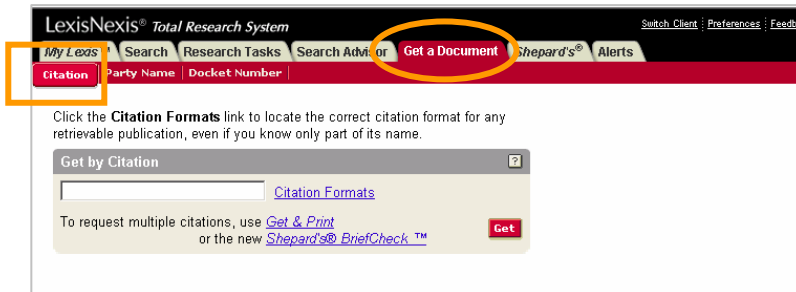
LexisNexis® Total Research System

Switch Client | Preferences | Feedb

My Lexis | Search | Research Tasks | Search Advisor | Get a Document | Shepard's® | Alerts

Citation | Party Name | Docket Number

Click the **Citation Formats** link to locate the correct citation format for any retrievable publication, even if you know only part of its name.

Get by Citation

?

Citation Formats

To request multiple citations, use Get & Print or the new Shepard's® BriefCheck ™

Get